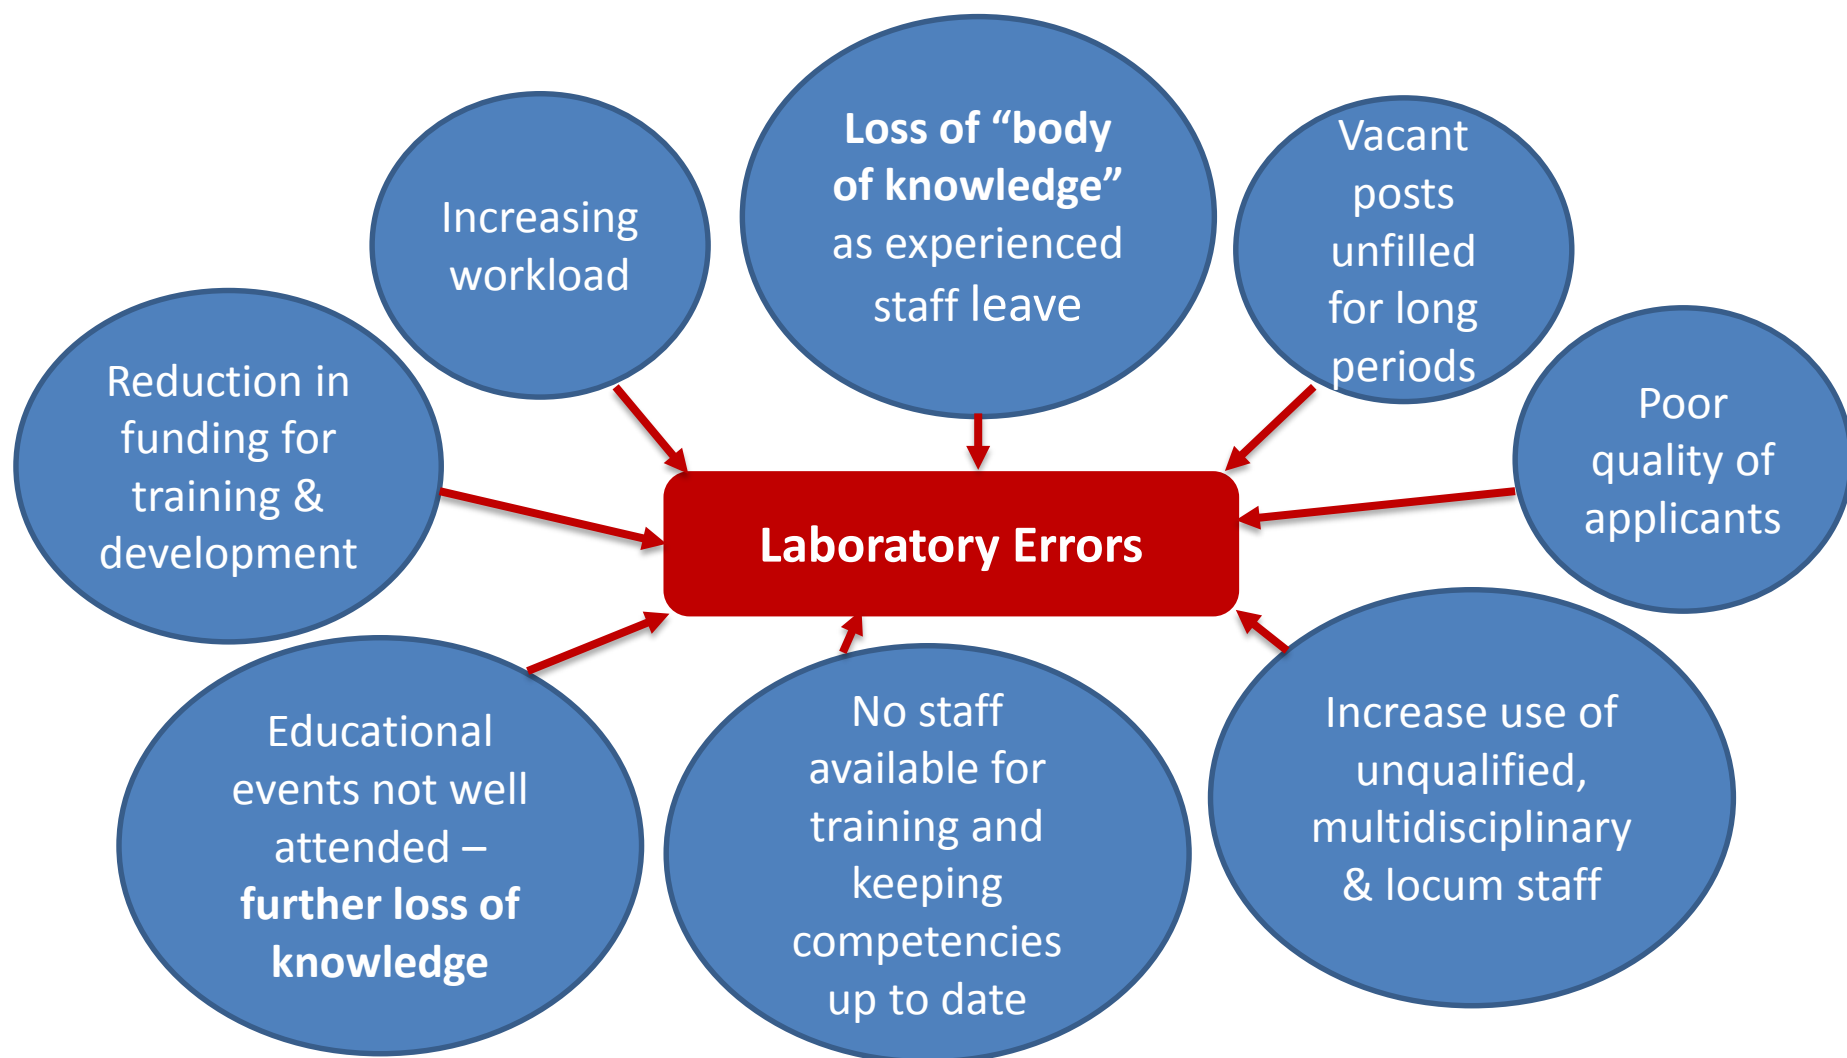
Increasing workload

Loss of "body of knowledge" as experienced staff leave

Vacant posts unfilled for long periods

Reduction in funding for training & development

Laboratory Errors

Poor quality of applicants

Educational events not well attended – further loss of knowledge

No staff available for training and keeping competencies up to date

Increase use of unqualified, multidisciplinary & locum staff